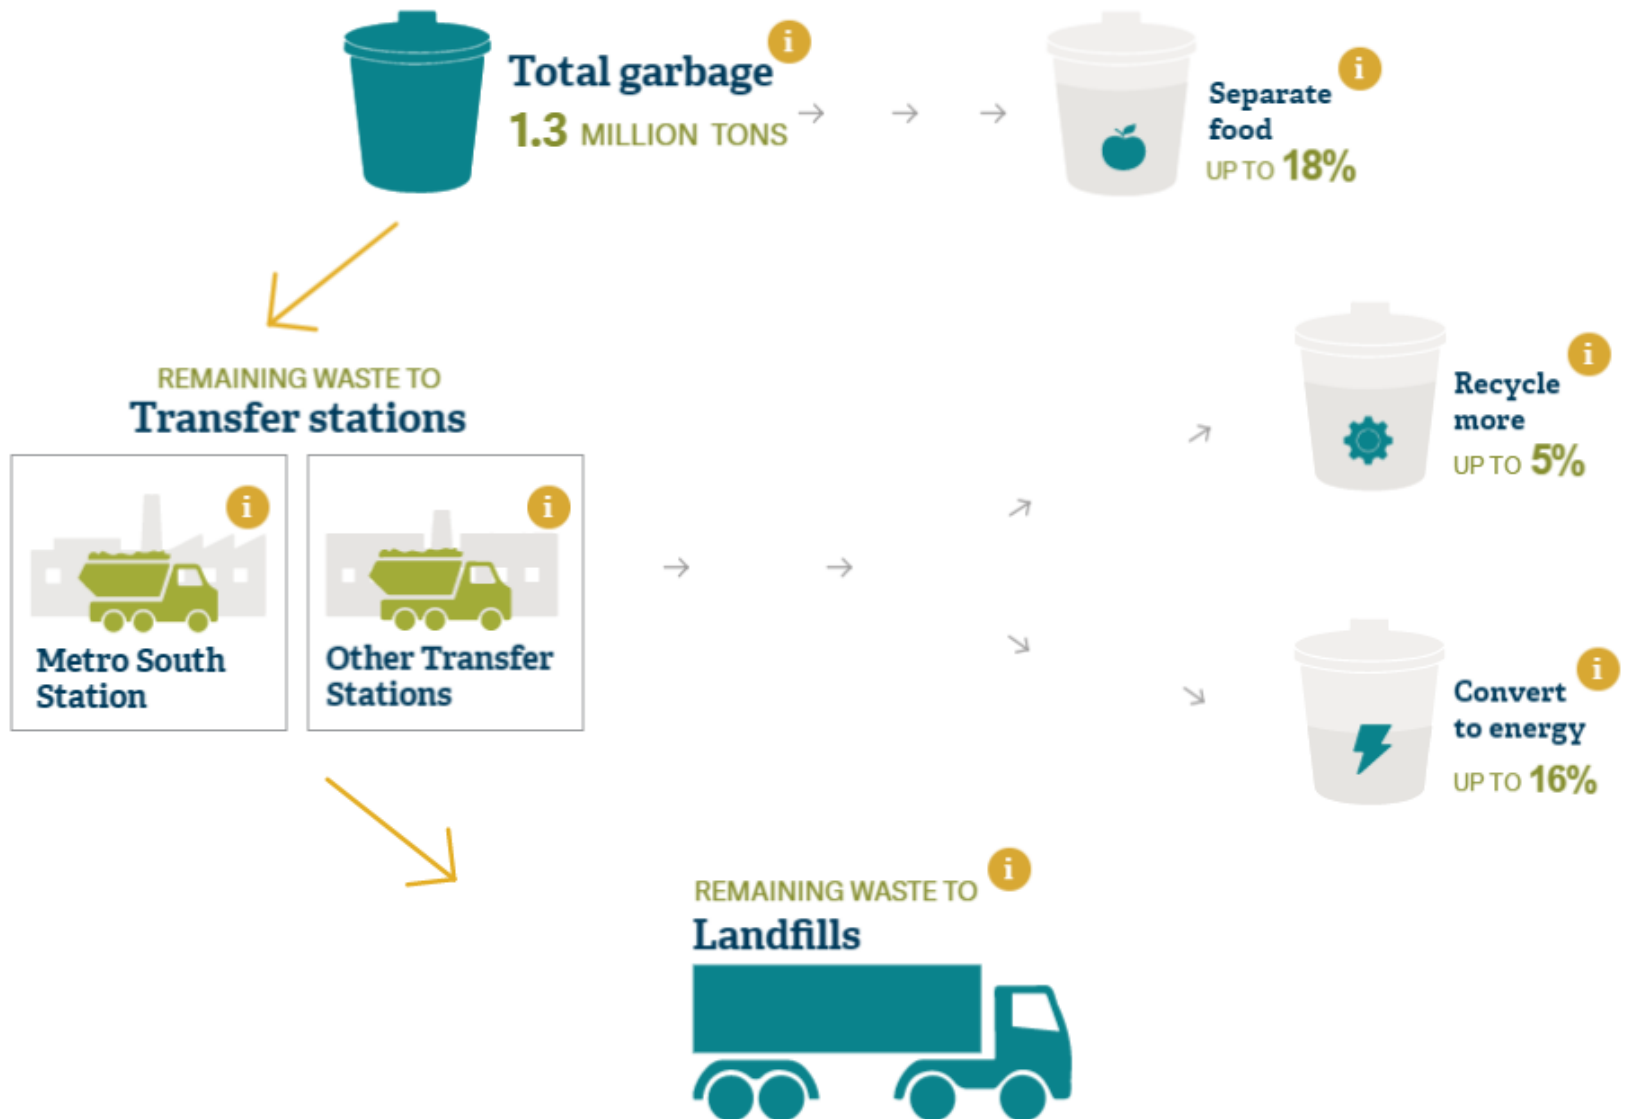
Total garbage i
1.3 MILLION TONS

Separate food i
UP TO 18%

REMAINING WASTE TO
Transfer stations

i
Metro South Station

i
Other Transfer Stations

Recycle more i
UP TO 5%

Convert to energy i
UP TO 16%

REMAINING WASTE TO i
Landfills